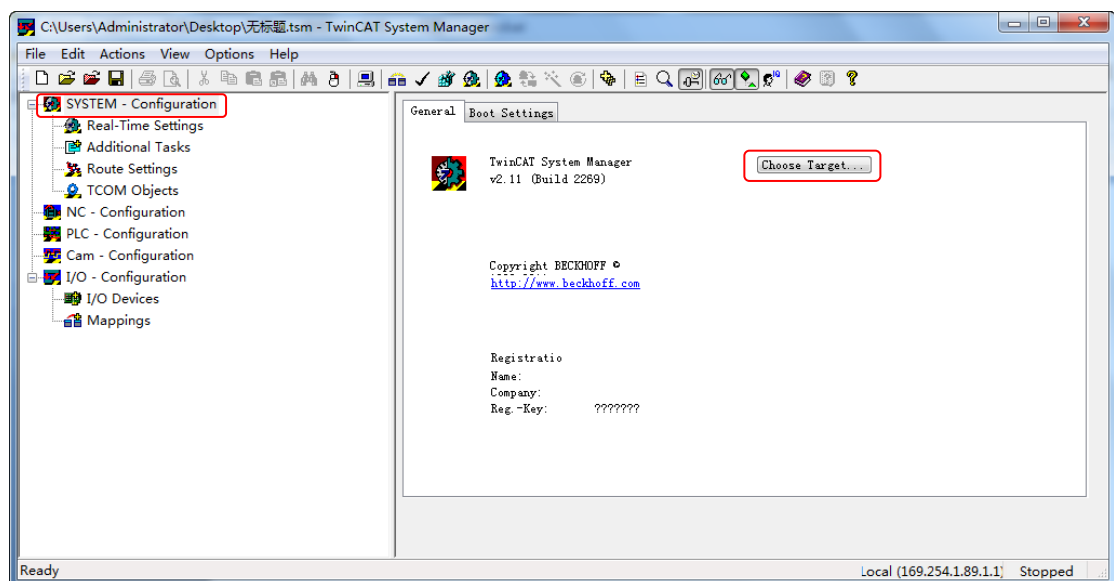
C:\Users\Administrator\Desktop\无标题.tsm - TwinCAT System Manager

File Edit Actions View Options Help

SYSTEM - Configuration
Real-Time Settings
Additional Tasks
Route Settings
TCOM Objects
NC - Configuration
PLC - Configuration
Cam - Configuration
I/O - Configuration
I/O Devices
Mappings

General Boot Settings

TwinCAT System Manager
v2.11 (Build 2269)

Choose Target...

Copyright BECKHOFF ©
http://www.beckhoff.com

Registratio
Name:
Company:
Reg.-Key: ???????

Ready
Local (169.254.1.89.1.1) Stopped